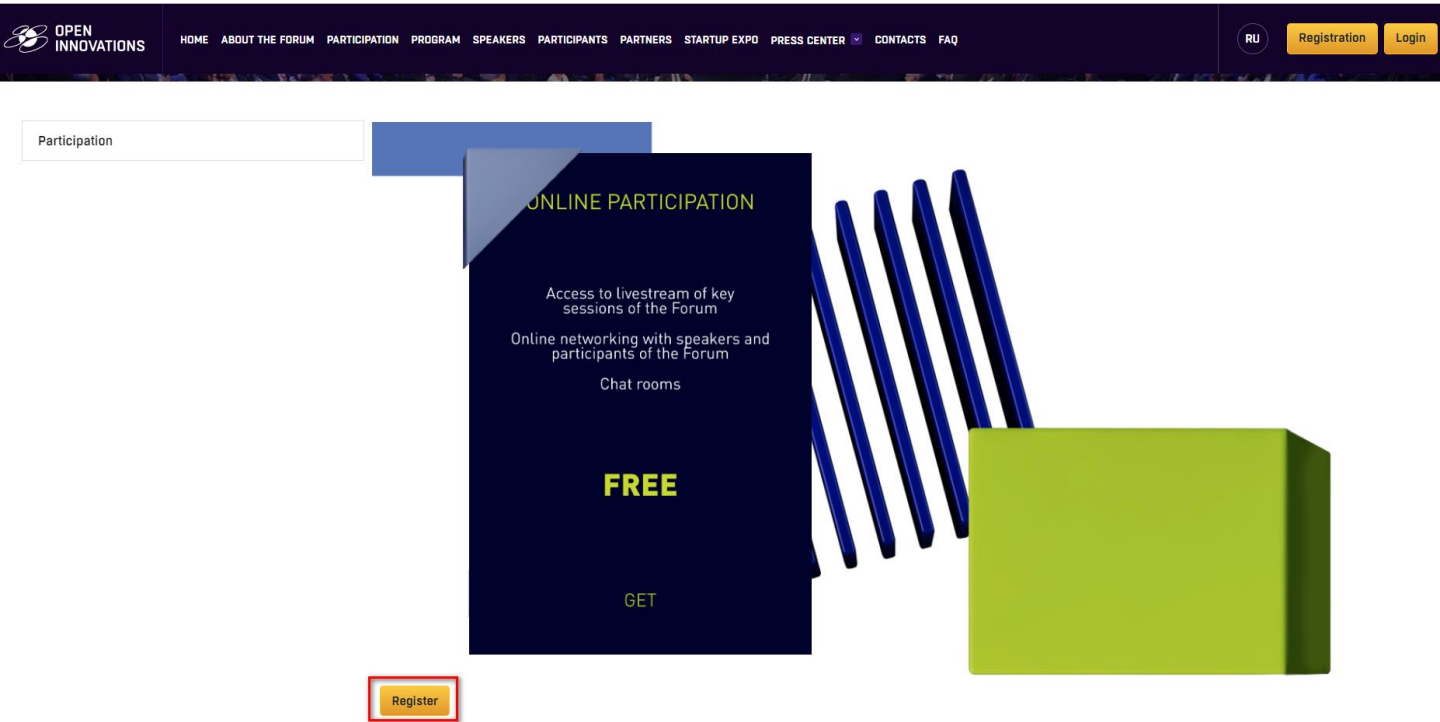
OPEN INNOVATIONS

HOME ABOUT THE FORUM PARTICIPATION PROGRAM SPEAKERS PARTICIPANTS PARTNERS STARTUP EXPO PRESS CENTER CONTACTS FAQ

RU Registration Login

Participation

ONLINE PARTICIPATION

Access to livestream of key sessions of the Forum

Online networking with speakers and participants of the Forum

Chat rooms

FREE

GET

Register